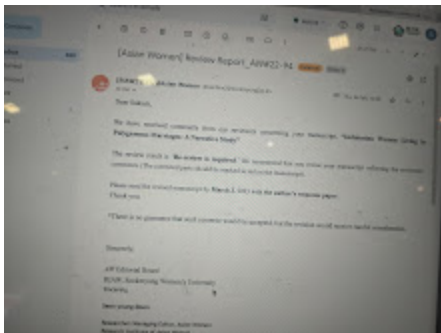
[Asian Women] Review Report_AW422-94

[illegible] Asian Women

Dear Sakiel,

We have received comments from our reviewers concerning your manuscript, "Indonesian Women Living in Polygamous Marriages: A Narrative Study"

The review result is "Re-review is required". We recommend that you revise your manuscript reflecting the reviewers' comments. (The reviewers' comments should be marked in red on the manuscript).

Please send the revised manuscript by March 2, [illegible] with the author's response paper.
Thank you.

*There is no guarantee that your paper would be accepted but the revision would receive careful consideration.

Sincerely,

AW Editorial Board
RIAW, Sookmyung Women's University
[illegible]

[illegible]

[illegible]